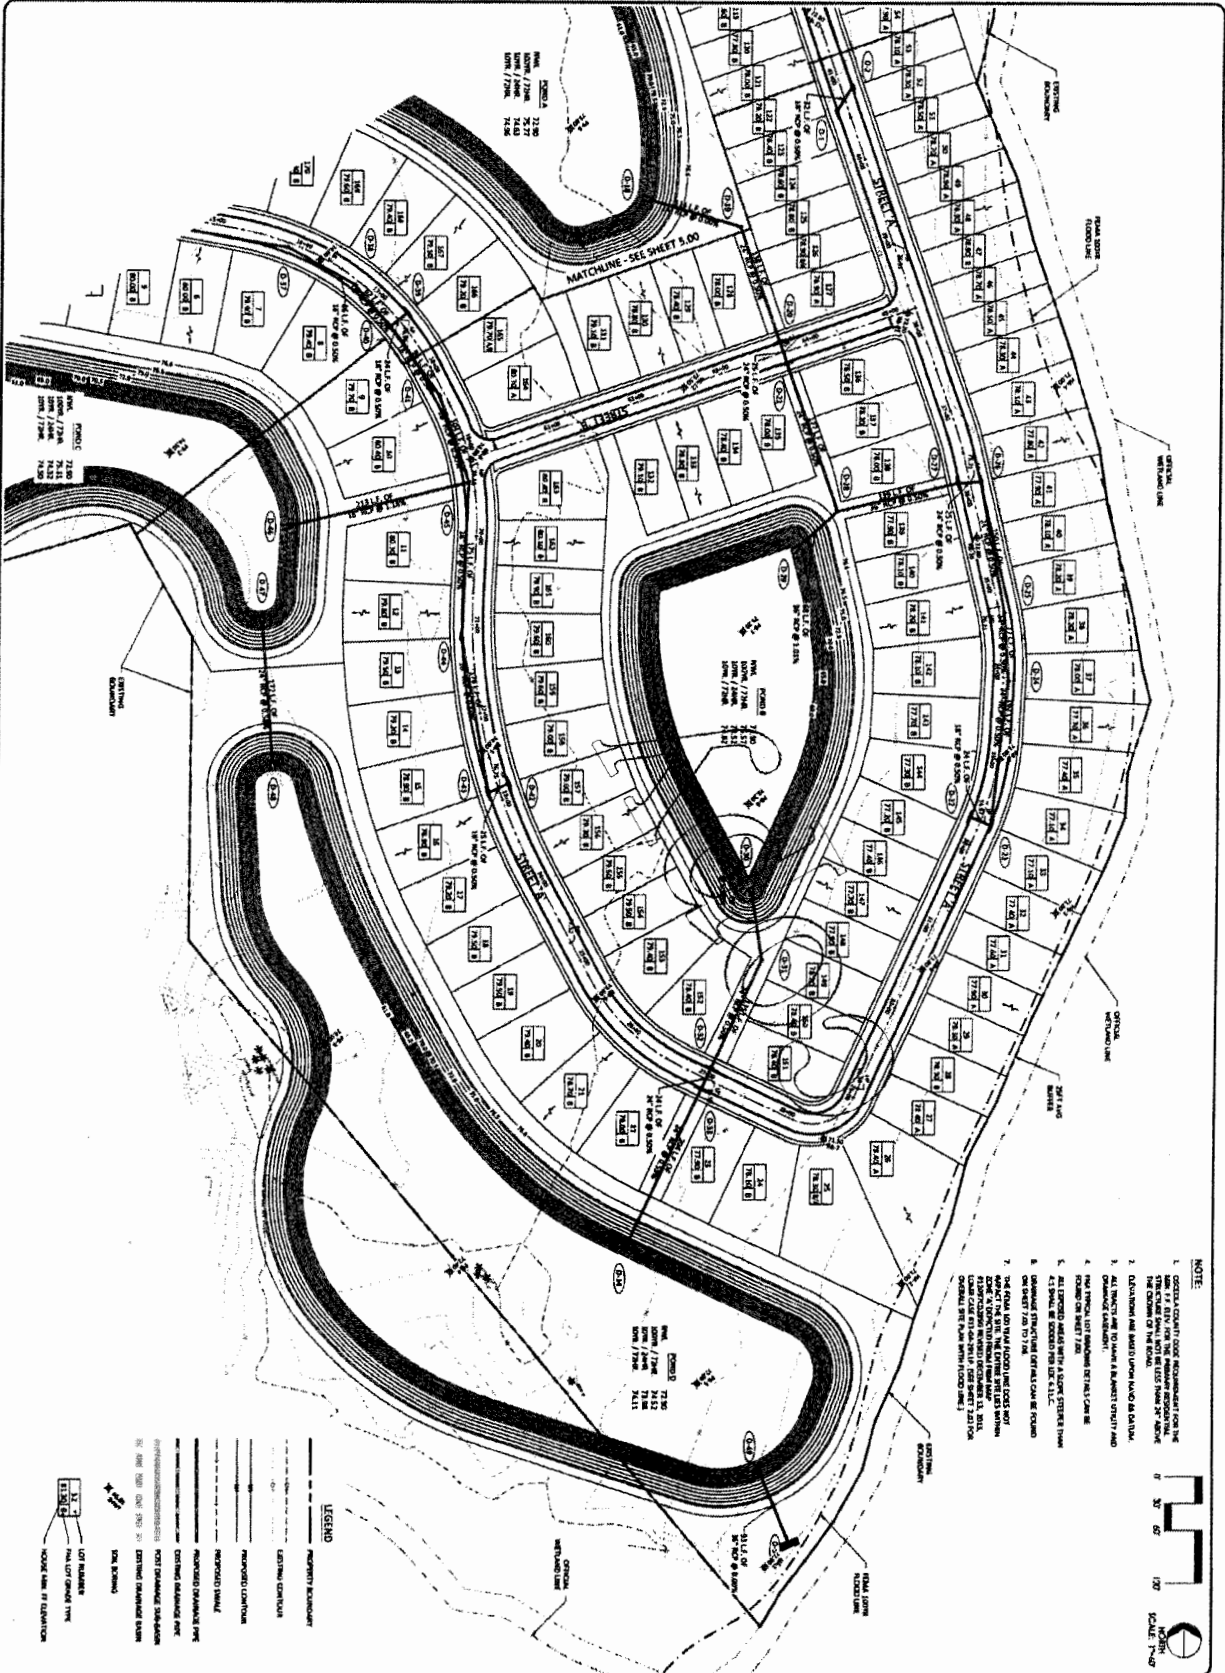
NOTE:

1. OSCEOLA COUNTY CODE REQUIREMENT FOR THE MIN. F.F. ELEV. FOR THE PRIMARY RESIDENTIAL STRUCTURE SHALL NOT BE LESS THAN 24" ABOVE THE CROWN OF THE ROAD.

2. ELEVATIONS ARE BASED UPON NAVD 88 DATUM.

3. ALL TRACTS ARE TO HAVE A BLANKET UTILITY AND DRAINAGE EASEMENT.

4. FINAL TYPICAL LOT GRADING DETAILS CAN BE FOUND ON SHEET 7.00.

5. ALL EXPOSED AREAS WITH A SLOPE STEEPER THAN 4:1 SHALL BE SODDED PER SEC. 4.11.C.

6. DRAINAGE STRUCTURE DETAILS CAN BE FOUND ON SHEET 7.03 TO 7.08.

7. THE FEMA 100 YEAR FLOOD LINE DOES NOT IMPACT THE SITE. THE ENTIRE SITE LIES WITHIN ZONE "X" DEPICTED FROM FEMA MAP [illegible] (SEE SHEET 2.03 FOR OVERALL SITE PLAN WITH FLOOD LINE.)

0' 30' 60' 120'
NORTH
SCALE: 1"=60'

LEGEND
PROPERTY BOUNDARY
EXISTING CONTOUR
PROPOSED CONTOUR
PROPOSED SWALE
PROPOSED DRAINAGE PIPE
EXISTING DRAINAGE PIPE
POST DRAINAGE SUBBASIN
EXISTING DRAINAGE BASIN
SOIL BORING
LOT NUMBER
FINAL LOT GRADE TYPE
HOUSE MIN. FF ELEVATION

MATCHLINE - SEE SHEET 5.00

STREET A
STREET B
STREET C

POND A
POND B
POND C
POND D

EXISTING BOUNDARY
OFFICIAL WETLAND LINE
FEMA 100YR FLOOD LINE
25FT AVG BUFFER

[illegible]